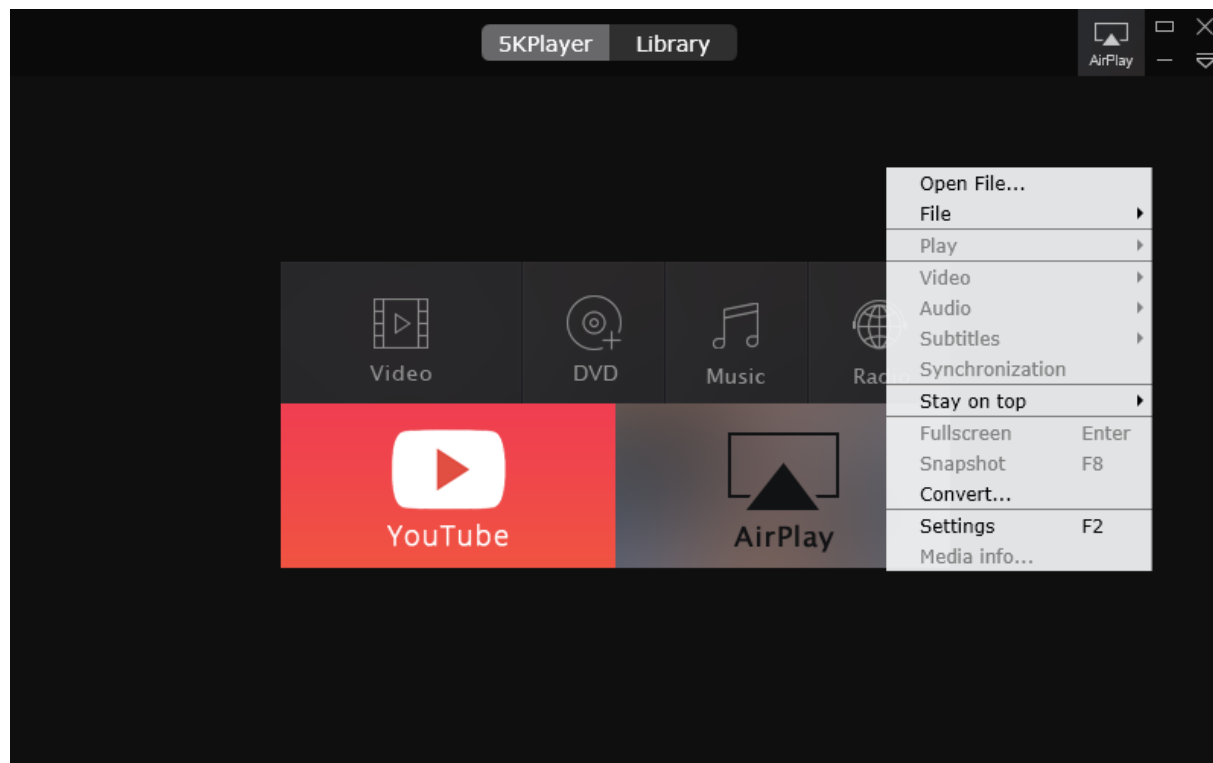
5KPlayer Library

AirPlay

Video

DVD

Music

Rad

YouTube

AirPlay

Open File...
File
Play
Video
Audio
Subtitles
Synchronization
Stay on top
Fullscreen Enter
Snapshot F8
Convert...
Settings F2
Media info...